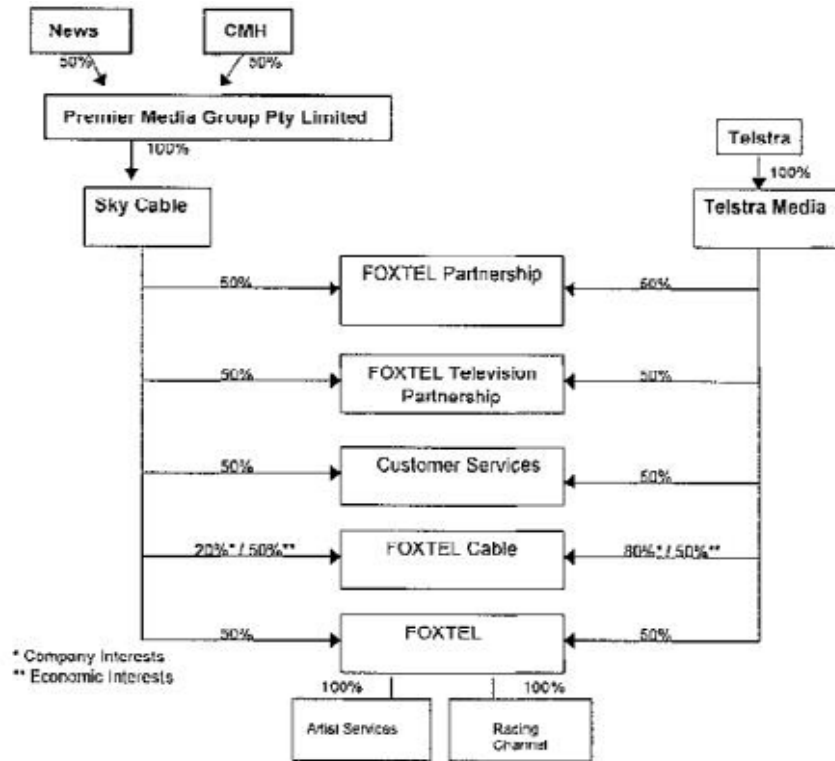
News

CMH

50%

50%

Premier Media Group Pty Limited

100%

Sky Cable

Telstra

100%

Telstra Media

50%

FOXTEL Partnership

50%

50%

FOXTEL Television Partnership

50%

50%

Customer Services

50%

20%* / 50%**

FOXTEL Cable

80%* / 50%**

50%

FOXTEL

50%

* Company Interests
** Economic Interests

100%

100%

Artist Services

Racing Channel